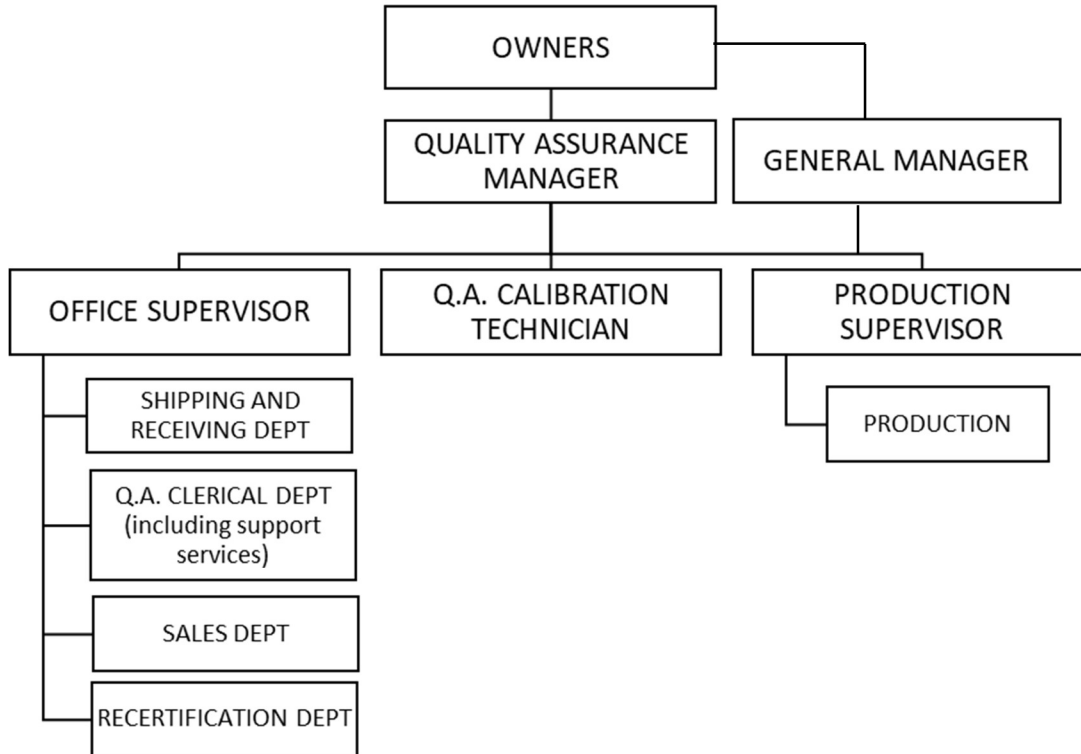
OWNERS

QUALITY ASSURANCE MANAGER

GENERAL MANAGER

OFFICE SUPERVISOR

Q.A. CALIBRATION TECHNICIAN

PRODUCTION SUPERVISOR

SHIPPING AND RECEIVING DEPT

Q.A. CLERICAL DEPT (including support services)

SALES DEPT

RECERTIFICATION DEPT

PRODUCTION